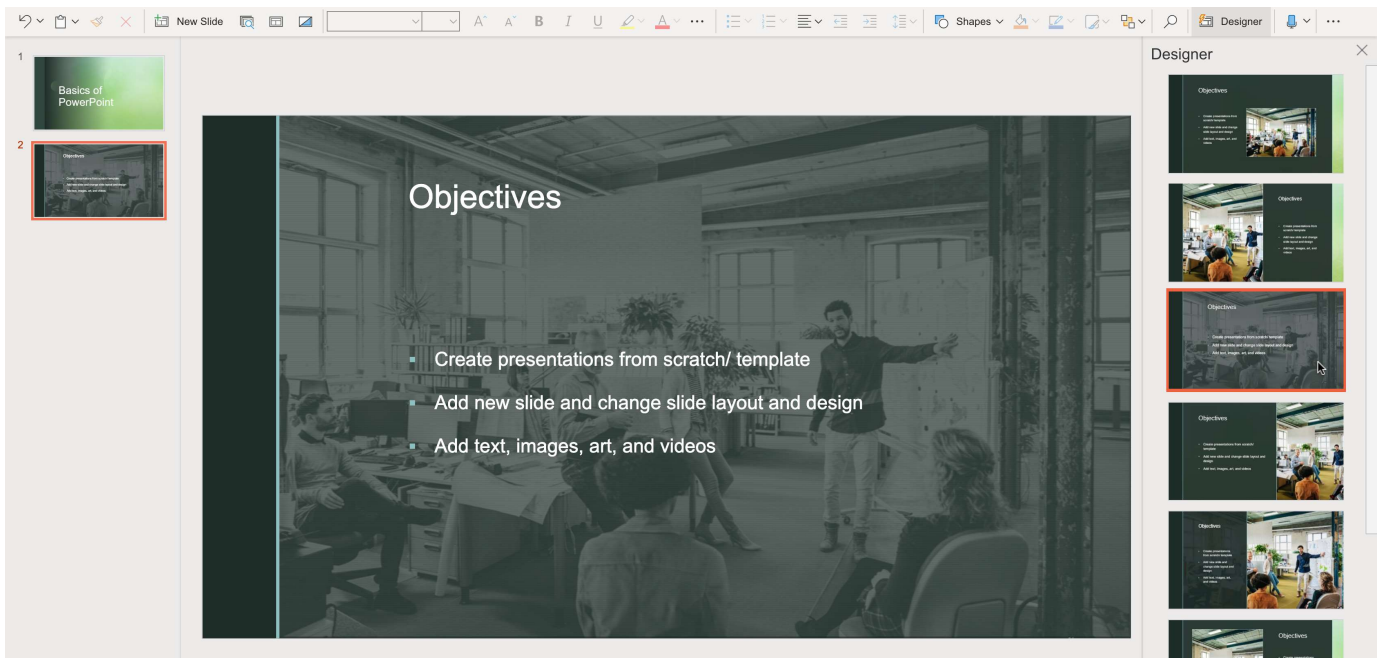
New Slide

Shapes

Designer

Designer

1

Basics of PowerPoint

2

Objectives

Create presentations from scratch/ template

Add new slide and change slide layout and design

Add text, images, art, and videos

Objectives

Objectives

Objectives

Objectives

Objectives

Objectives